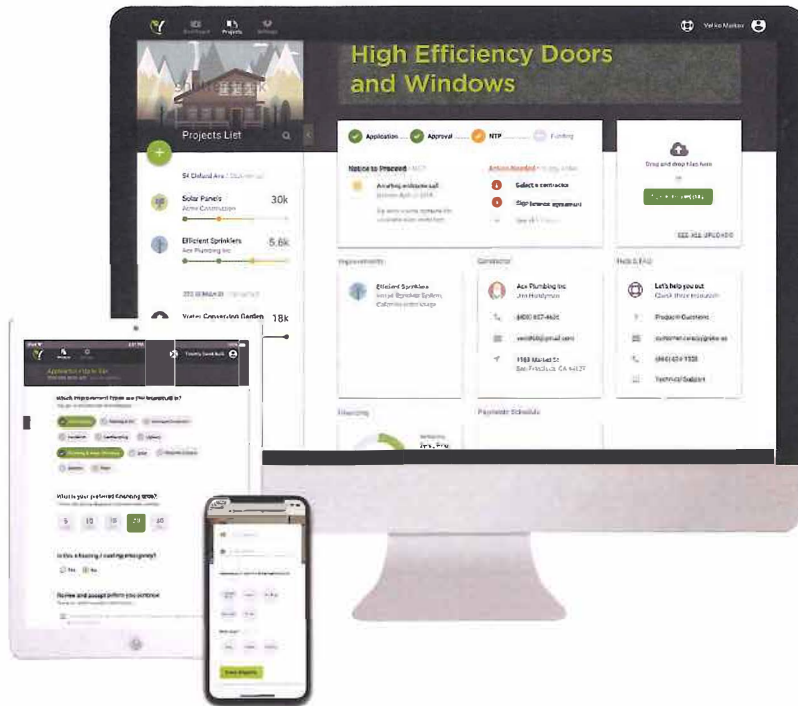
Dashboard Projects Settings

Yelko Markov

High Efficiency Doors and Windows

Projects List

Application Approval NTP Funding

Notice to Proceed

Action Needed

Select a contractor

Sign finance agreement

Drag and drop files here

54 Oxford Ave

Solar Panels 30k
Acme Construction

Efficient Sprinklers 5.6k
Ace Plumbing Inc

Water Conserving Garden 18k

Improvements

Contractor

Help & FAQ

Efficient Sprinklers

Ace Plumbing Inc
Jon Handyman

(800) 857-4635

1983 Market St
San Francisco, CA 94127

Let's help you out

Technical Support

Financing

Payments Schedule

Which improvement types are you interested in?

What is your preferred financing term?

5 10 15 20 30

Is this a heating / cooling emergency?

Yes No

Review and accept before you continue

Check Eligibility